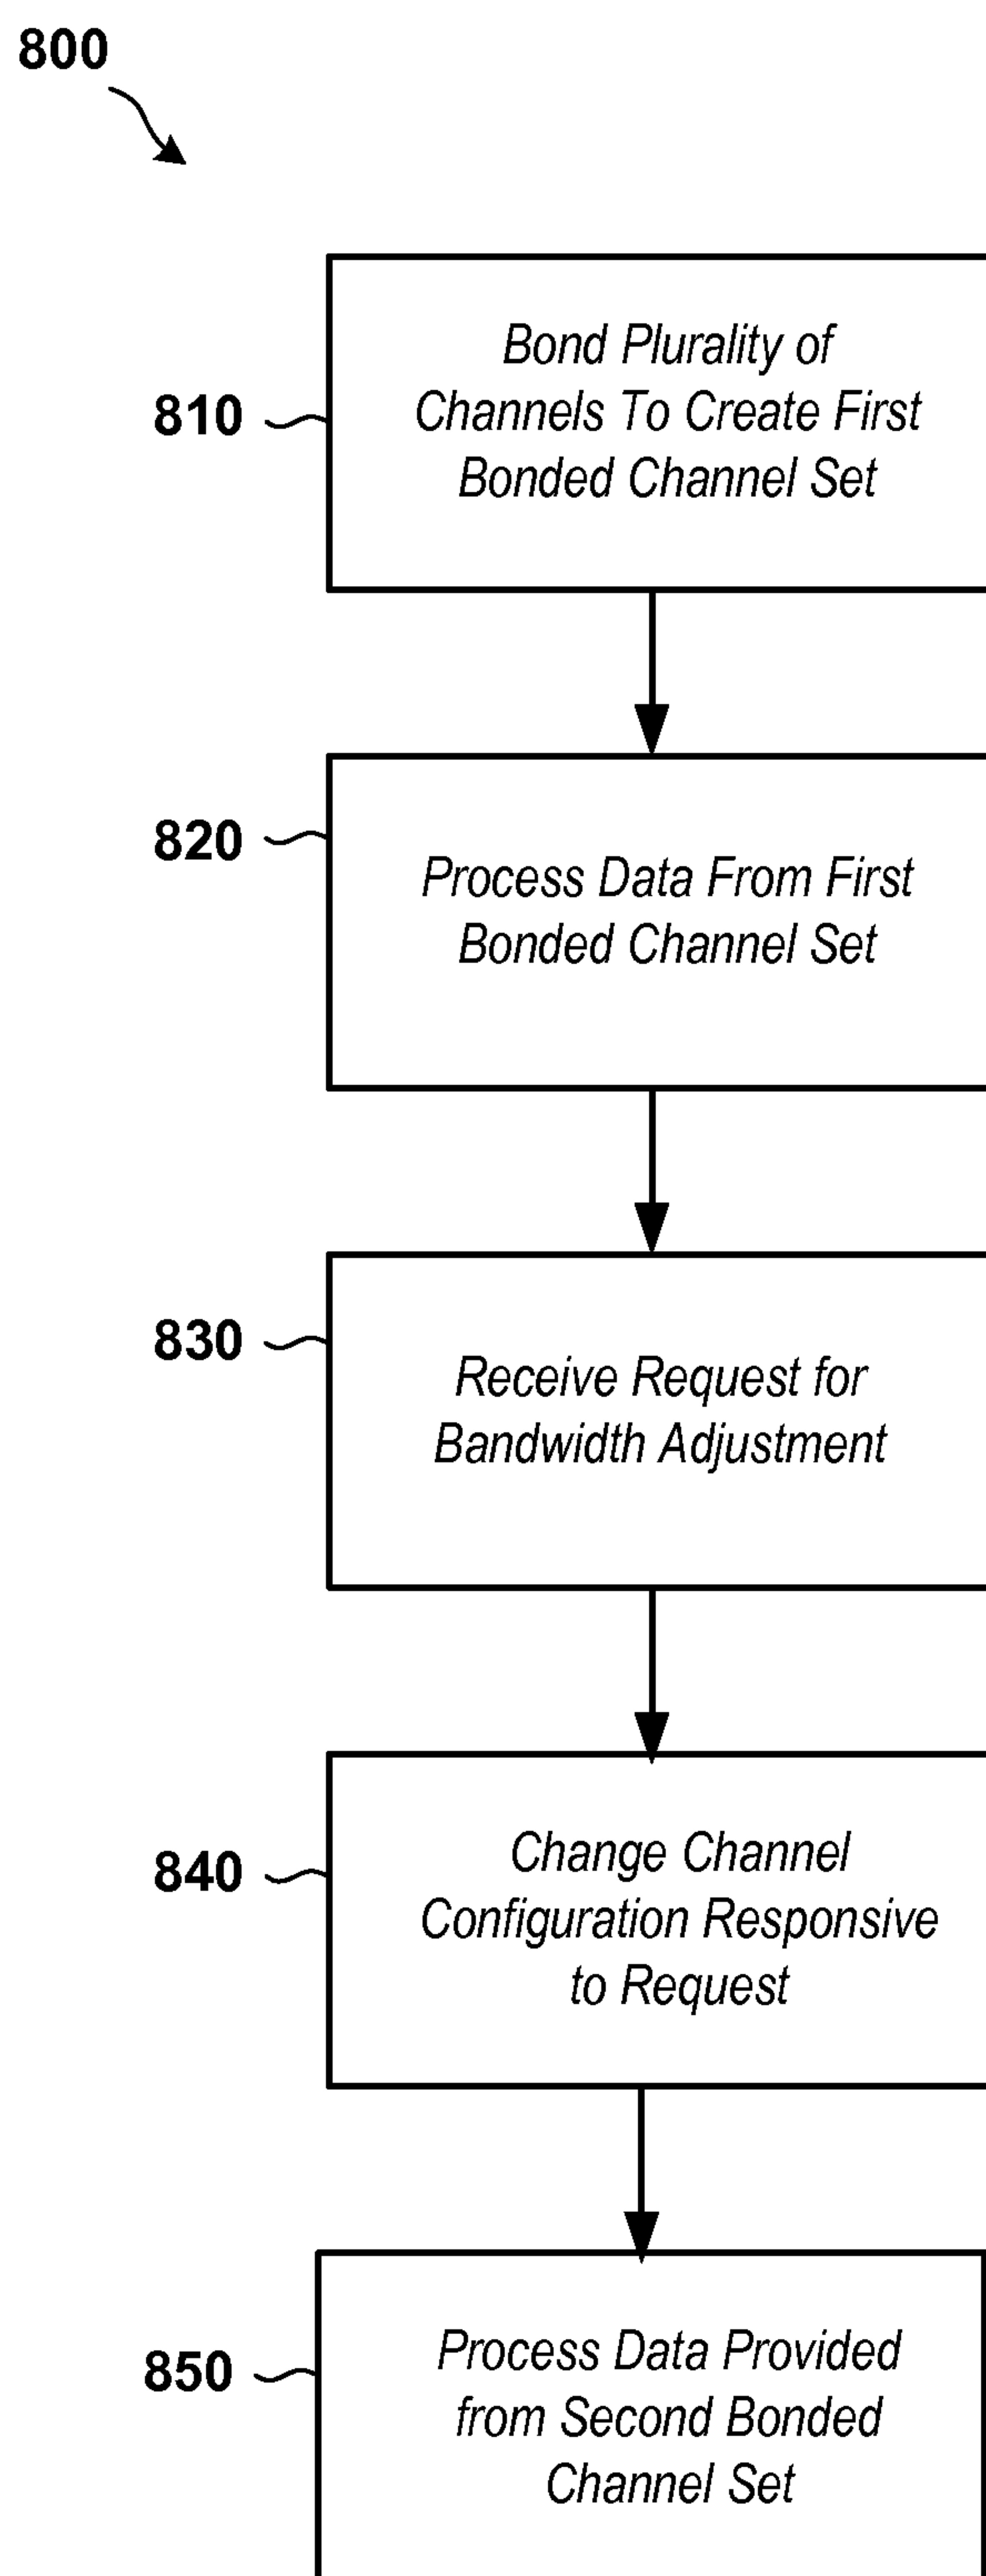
800

810 Bond Plurality of Channels To Create First Bonded Channel Set

820 Process Data From First Bonded Channel Set

830 Receive Request for Bandwidth Adjustment

840 Change Channel Configuration Responsive to Request

850 Process Data Provided from Second Bonded Channel Set